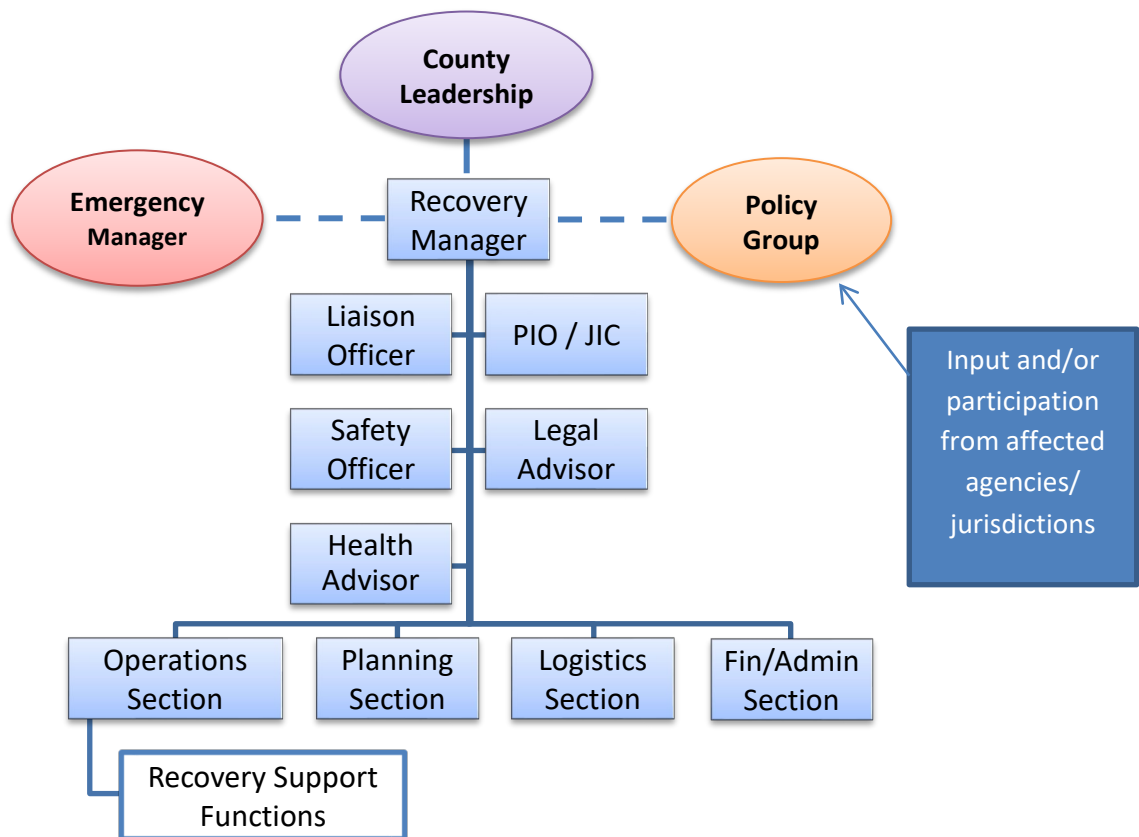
County Leadership

Emergency Manager

Recovery Manager

Policy Group

Liaison Officer

PIO / JIC

Input and/or participation from affected agencies/ jurisdictions

Safety Officer

Legal Advisor

Health Advisor

Operations Section

Planning Section

Logistics Section

Fin/Admin Section

Recovery Support Functions